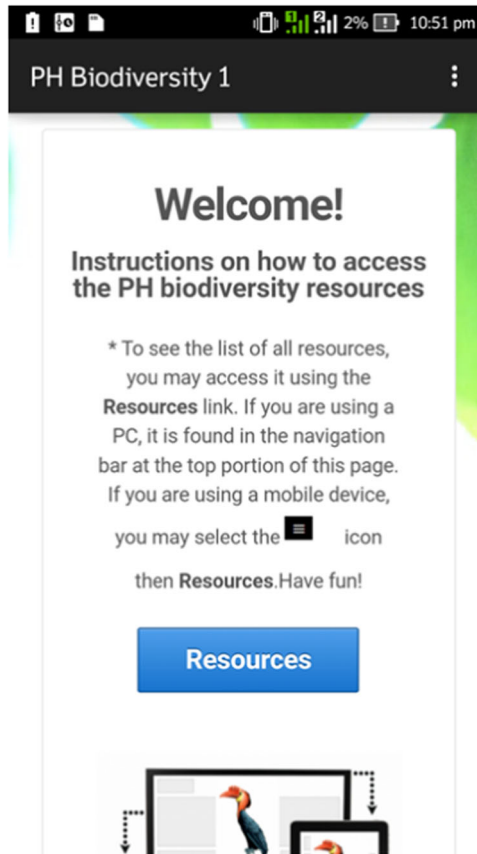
2% 10:51 pm

PH Biodiversity 1

Welcome!

Instructions on how to access the PH biodiversity resources

* To see the list of all resources, you may access it using the Resources link. If you are using a PC, it is found in the navigation bar at the top portion of this page. If you are using a mobile device, you may select the icon then Resources.Have fun!

Resources